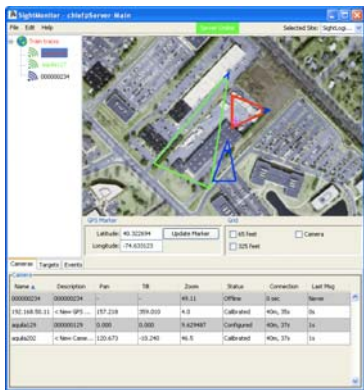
SightMonitor - chief2Server Main
File Edit Help
Server Online
Selected Site: SightLogi...
Train tracks
aquila117
000000234
GPS Marker
Latitude: 40.322694
Longitude: -74.633123
Update Marker
Grid
65 Feet
325 Feet
Camera
Cameras Targets Events
Cameras

| Name | Description | Pan | Tilt | Zoom | Status | Connection | Last Msg |
|---|---|---|---|---|---|---|---|
| 000000234 | 000000234 | - | - | 49.11 | Offline | 0 sec | Never |
| 192.168.50.11 | < New GPS ... | 157.218 | 359.010 | 4.0 | Calibrated | 40m, 35s | 0s |
| aquila129 | 000000129 | 0.000 | 0.000 | 9.629487 | Configured | 40m, 37s | 1s |
| aquila202 | < New Came... | 120.673 | -10.240 | 46.5 | Calibrated | 40m, 37s | 1s |